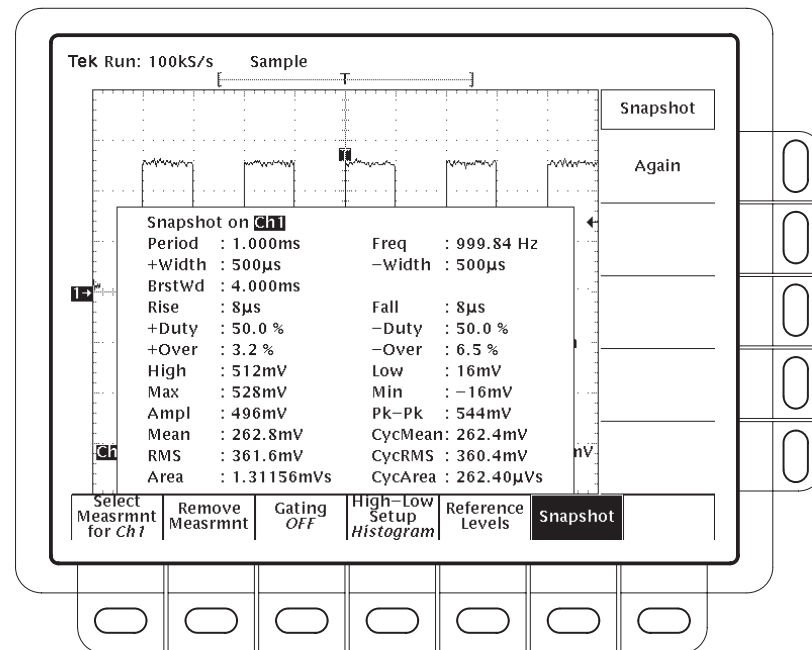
Tek Run: 100kS/s Sample

T

Snapshot

Again

1→

Snapshot on Ch1

| | | | |
|---|---|---|---|
| Period | : 1.000ms | Freq | : 999.84 Hz |
| +Width | : 500µs | −Width | : 500µs |
| BrstWd | : 4.000ms | | |
| Rise | : 8µs | Fall | : 8µs |
| +Duty | : 50.0 % | −Duty | : 50.0 % |
| +Over | : 3.2 % | −Over | : 6.5 % |
| High | : 512mV | Low | : 16mV |
| Max | : 528mV | Min | : −16mV |
| Ampl | : 496mV | Pk−Pk | : 544mV |
| Mean | : 262.8mV | CycMean | : 262.4mV |
| RMS | : 361.6mV | CycRMS | : 360.4mV |
| Area | : 1.31156mVs | CycArea | : 262.40µVs |

Ch

mV

Select Measrmnt for Ch1 | Remove Measrmnt | Gating OFF | High−Low Setup Histogram | Reference Levels | Snapshot